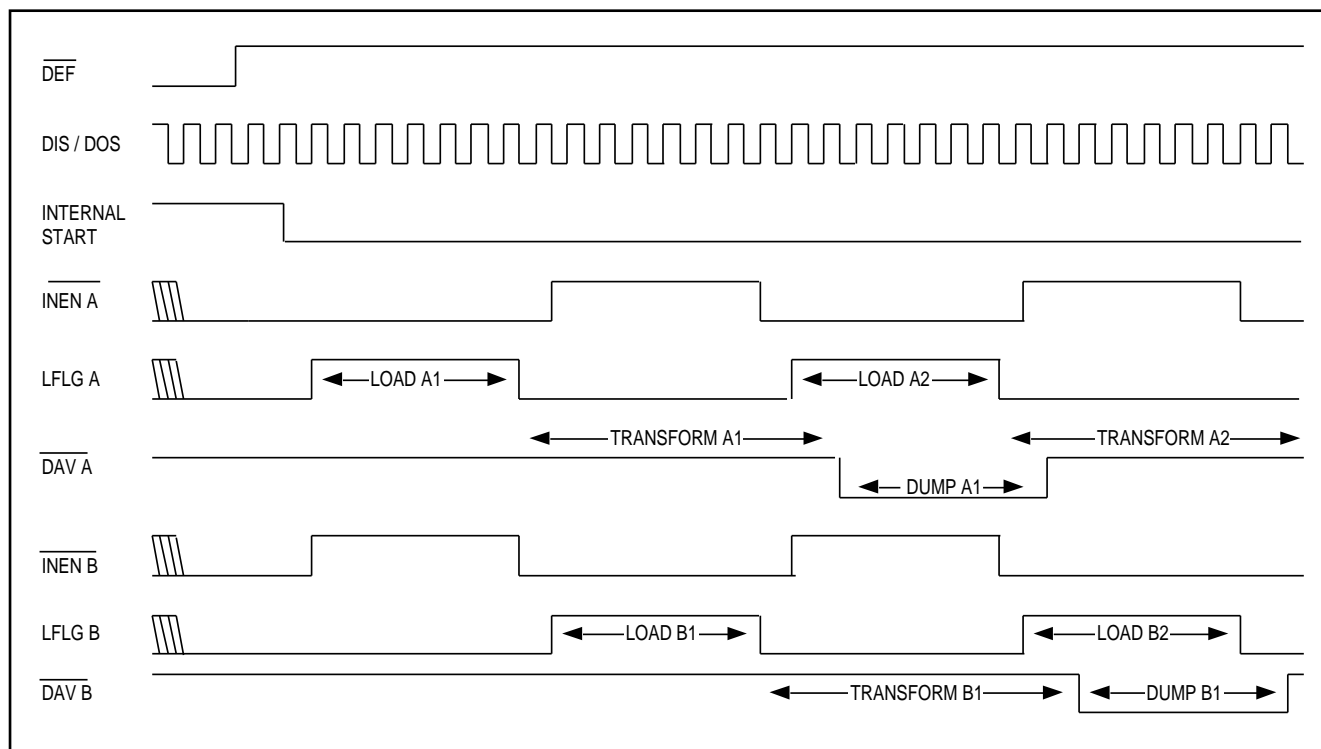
$\overline{DEF}$

DIS / DOS

INTERNAL START

$\overline{INEN\ A}$

LFLG A

LOAD A1

LOAD A2

TRANSFORM A1

TRANSFORM A2

$\overline{DAV\ A}$

DUMP A1

$\overline{INEN\ B}$

LFLG B

LOAD B1

LOAD B2

$\overline{DAV\ B}$

TRANSFORM B1

DUMP B1